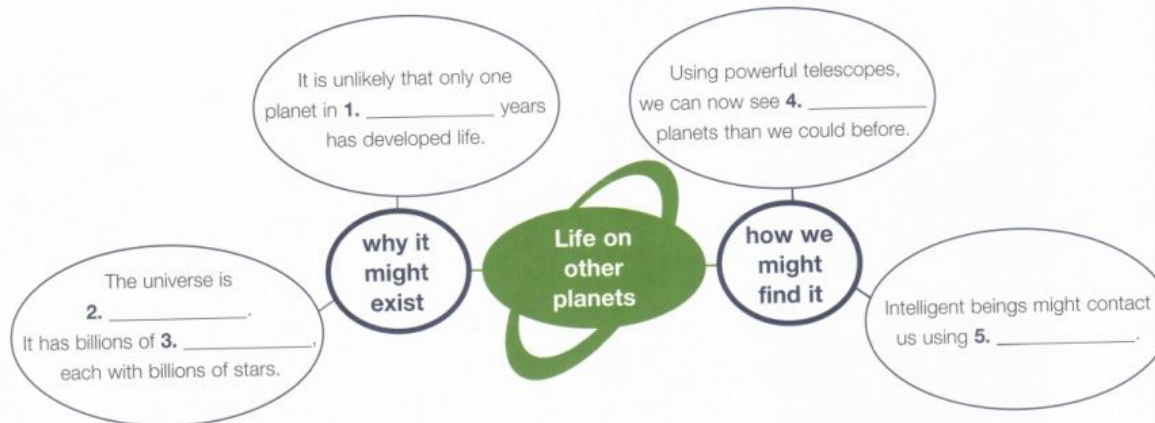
It is unlikely that only one planet in **1.** ____________ years has developed life.

Using powerful telescopes, we can now see **4.** ____________ planets than we could before.

why it might exist

Life on other planets

how we might find it

The universe is **2.** ____________. It has billions of **3.** ____________, each with billions of stars.

Intelligent beings might contact us using **5.** ____________.